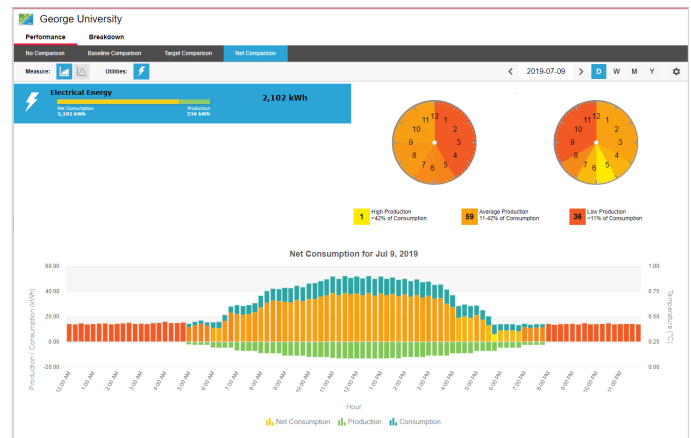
George University

Performance | Breakdown

No Comparison | Baseline Comparison | Target Comparison | Net Comparison

Measure: | Utilities:

2019-07-09

D | W | M | Y

Electrical Energy

2,102 kWh

Net Consumption
2,102 kWh

Production
536 kWh

12 1 2 3 4 5 6 7 8 9 10 11

12 1 2 3 4 5 6 7 8 9 10 11

1 High Production
>42% of Consumption

59 Average Production
11-42% of Consumption

36 Low Production
<11% of Consumption

Net Consumption for Jul 9, 2019

60.00
40.00
20.00
0.00
-20.00

Production / Consumption (kWh)

1.00
0.75
0.50
0.25
0.00

Temperature (°C)

12:00 AM 1:00 AM 2:00 AM 3:00 AM 4:00 AM 5:00 AM 6:00 AM 7:00 AM 8:00 AM 9:00 AM 10:00 AM 11:00 AM 12:00 PM 1:00 PM 2:00 PM 3:00 PM 4:00 PM 5:00 PM 6:00 PM 7:00 PM 8:00 PM 9:00 PM 10:00 PM 11:00 PM

Hour

Net Consumption | Production | Consumption